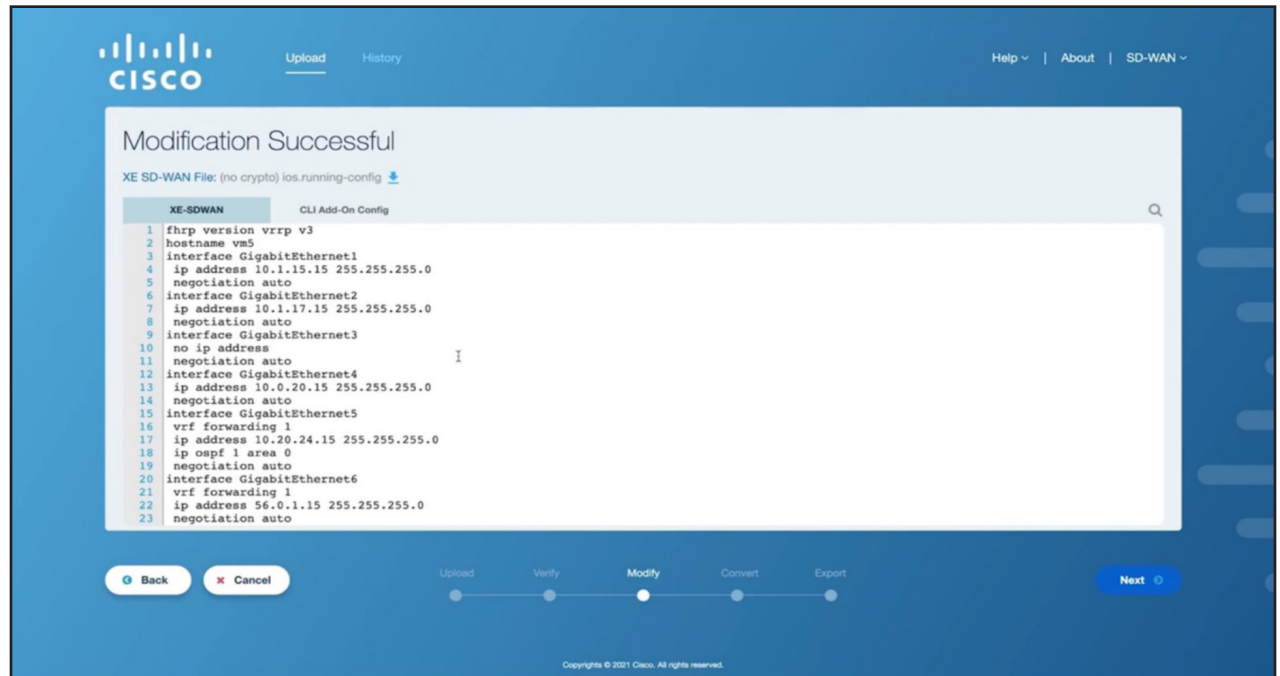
CISCO

Upload History

Help | About | SD-WAN

Modification Successful

XE SD-WAN File: (no crypto) ios.running-config

XE-SDWAN CLI Add-On Config

1 fhrp version vrrp v3
2 hostname vm5
3 interface GigabitEthernet1
4 ip address 10.1.15.15 255.255.255.0
5 negotiation auto
6 interface GigabitEthernet2
7 ip address 10.1.17.15 255.255.255.0
8 negotiation auto
9 interface GigabitEthernet3
10 no ip address
11 negotiation auto
12 interface GigabitEthernet4
13 ip address 10.0.20.15 255.255.255.0
14 negotiation auto
15 interface GigabitEthernet5
16 vrf forwarding 1
17 ip address 10.20.24.15 255.255.255.0
18 ip ospf 1 area 0
19 negotiation auto
20 interface GigabitEthernet6
21 vrf forwarding 1
22 ip address 56.0.1.15 255.255.255.0
23 negotiation auto

Back Cancel

Upload Verify Modify Convert Export

Next

Copyrights © 2021 Cisco. All rights reserved.